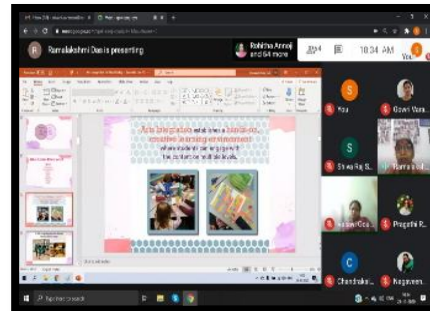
Ramalakshmi Das is presenting

Rohitha Annaji and 64 more

10:34 AM

Arts integration establishes a balanced, creative learning environment
Where students can engage with the content on multiple levels.

You

Gowri Vura...

S

Shiva Raj S...

Rama...

Suresh Go...

Pragathi R...

C

Chandrakal...

Nagaveni...

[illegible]